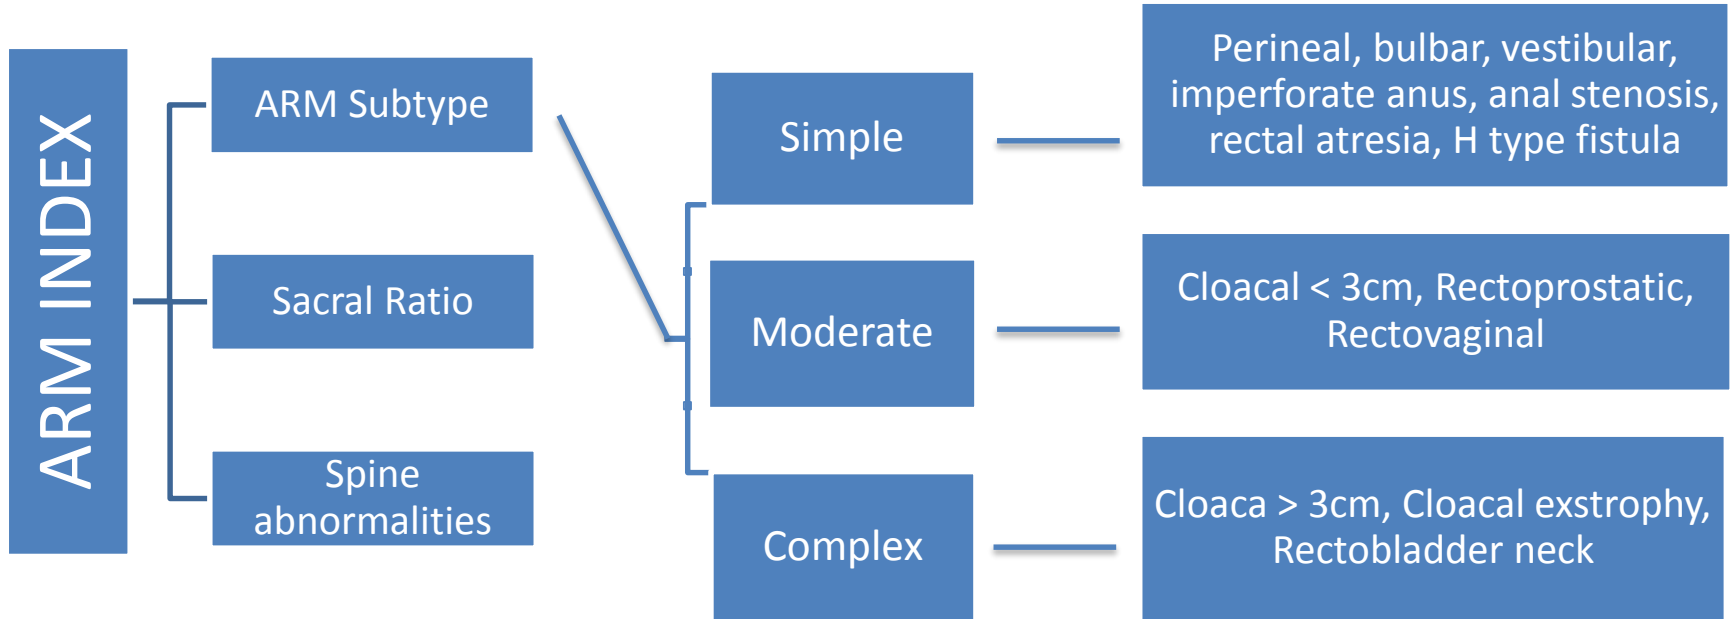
ARM INDEX

ARM Subtype

Sacral Ratio

Spine abnormalities

Simple

Moderate

Complex

Perineal, bulbar, vestibular, imperforate anus, anal stenosis, rectal atresia, H type fistula

Cloacal < 3cm, Rectoprostatic, Rectovaginal

Cloaca > 3cm, Cloacal exstrophy, Rectobladder neck